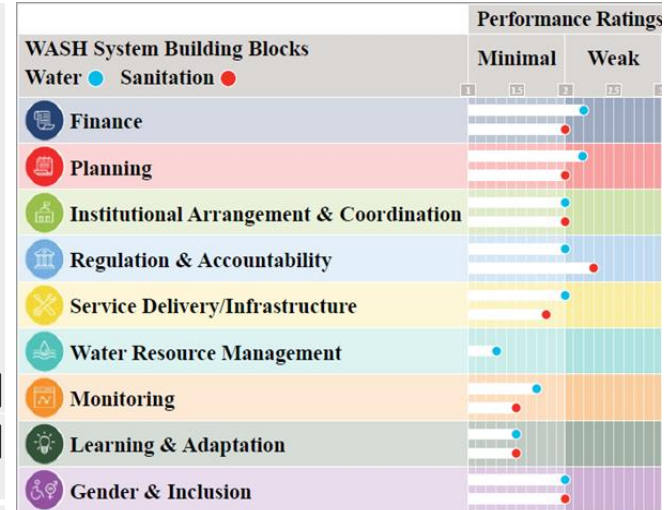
| WASH System Building Blocks Water Sanitation | Performance Ratings Minimal Weak |
|---|---|
| | 1 1.5 2 2.5 |
| Finance | |
| Planning | |
| Institutional Arrangement & Coordination | |
| Regulation & Accountability | |
| Service Delivery/Infrastructure | |
| Water Resource Management | |
| Monitoring | |
| Learning & Adaptation | |
| Gender & Inclusion | |